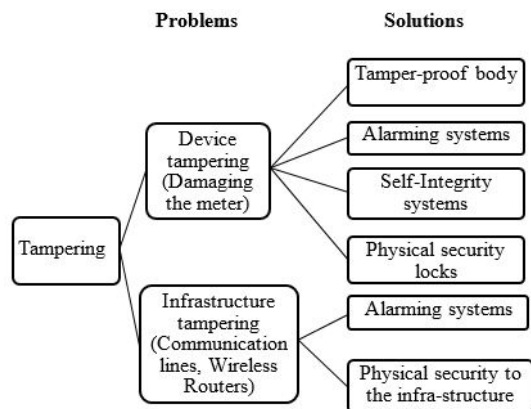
Problems

Solutions

Tampering

Device tampering (Damaging the meter)

Tamper-proof body

Alarming systems

Self-Integrity systems

Physical security locks

Infrastructure tampering (Communication lines, Wireless Routers)

Alarming systems

Physical security to the infra-structure